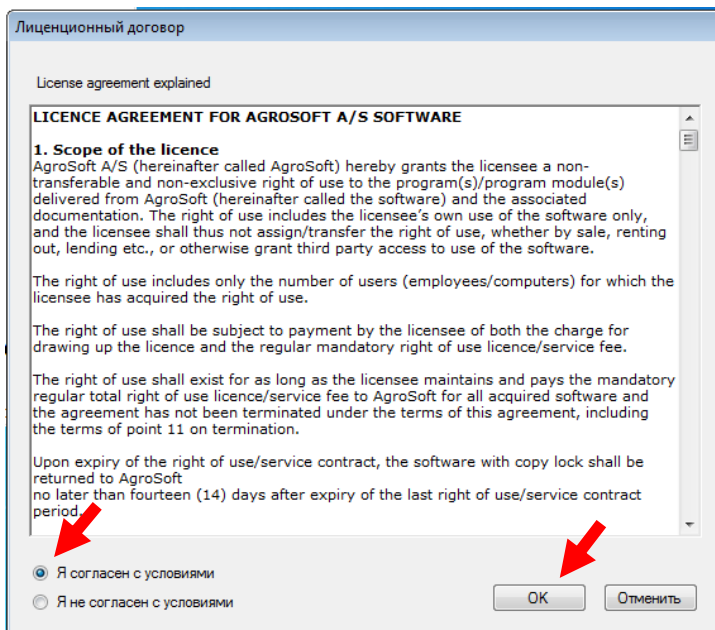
Лицензионный договор

License agreement explained

LICENCE AGREEMENT FOR AGROSOFT A/S SOFTWARE

1. Scope of the licence
AgroSoft A/S (hereinafter called AgroSoft) hereby grants the licensee a non-transferable and non-exclusive right of use to the program(s)/program module(s) delivered from AgroSoft (hereinafter called the software) and the associated documentation. The right of use includes the licensee's own use of the software only, and the licensee shall thus not assign/transfer the right of use, whether by sale, renting out, lending etc., or otherwise grant third party access to use of the software.

The right of use includes only the number of users (employees/computers) for which the licensee has acquired the right of use.

The right of use shall be subject to payment by the licensee of both the charge for drawing up the licence and the regular mandatory right of use licence/service fee.

The right of use shall exist for as long as the licensee maintains and pays the mandatory regular total right of use licence/service fee to AgroSoft for all acquired software and the agreement has not been terminated under the terms of this agreement, including the terms of point 11 on termination.

Upon expiry of the right of use/service contract, the software with copy lock shall be returned to AgroSoft
no later than fourteen (14) days after expiry of the last right of use/service contract period.

Я согласен с условиями

Я не согласен с условиями

OK

Отменить